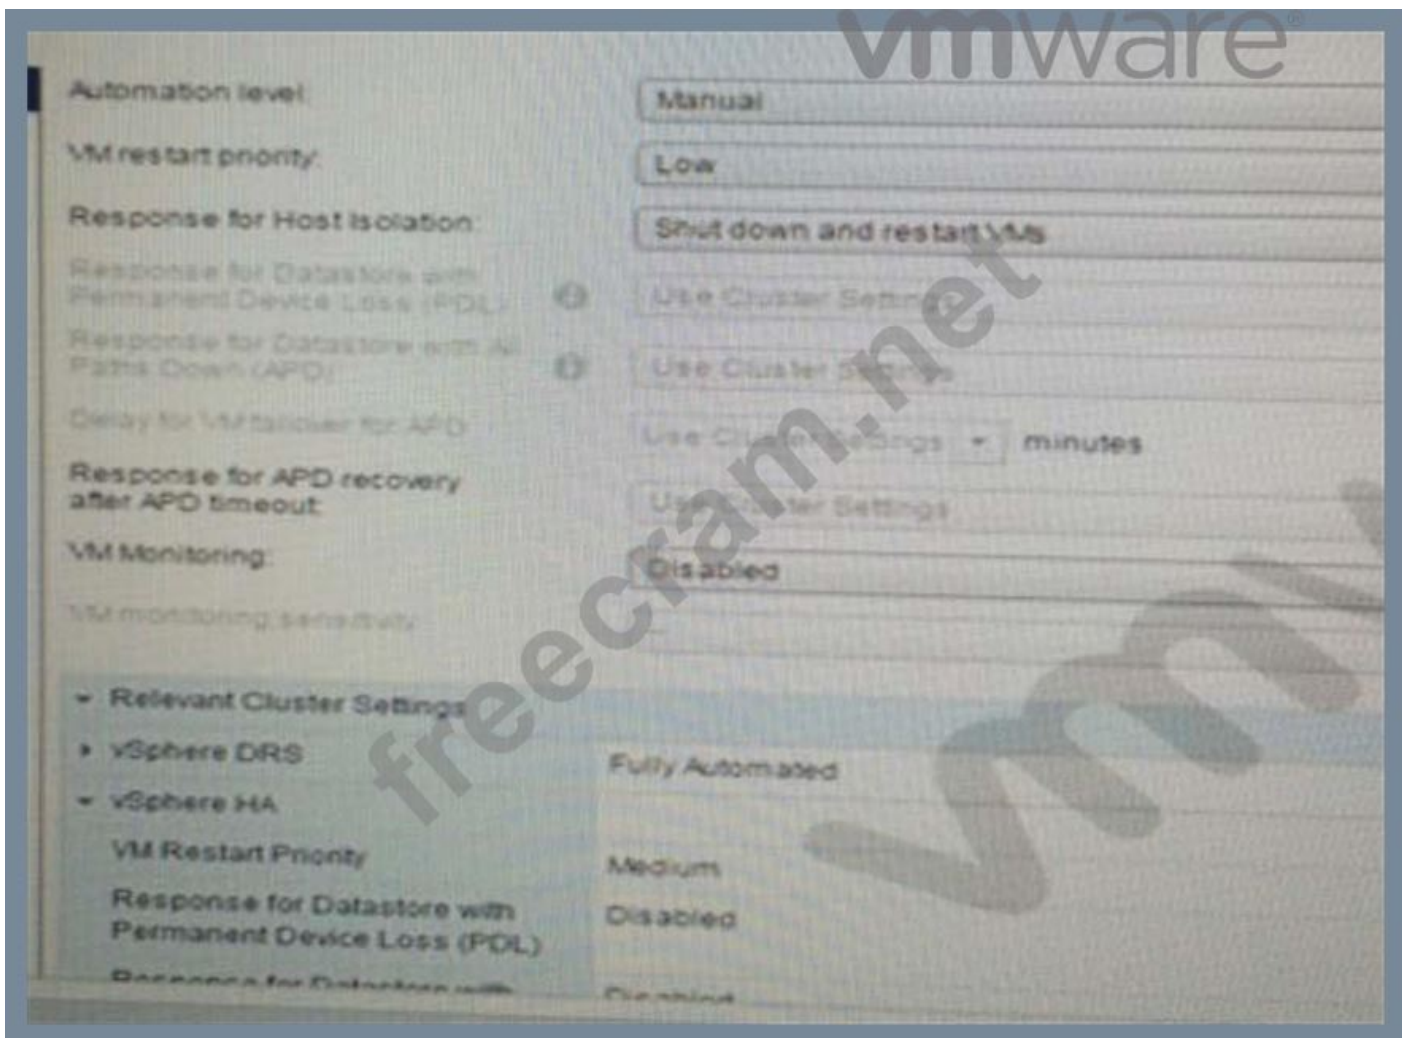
vmware

Automation level | Manual
VM restart priority | Low
Response for Host Isolation | Shut down and restart VMs
Response for Datastore with Permanent Device Loss (PDL) | Use Cluster Settings
Response for Datastore with All Paths Down (APD) | Use Cluster Settings
Delay for VM failover for APD | Use Cluster Settings minutes
Response for APD recovery after APD timeout | Use Cluster Settings
VM Monitoring | Disabled
VM monitoring sensitivity

freecram.net

Relevant Cluster Settings
vSphere DRS | Fully Automated
vSphere HA
VM Restart Priority | Medium
Response for Datastore with Permanent Device Loss (PDL) | Disabled
Response for Datastore with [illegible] | Disabled